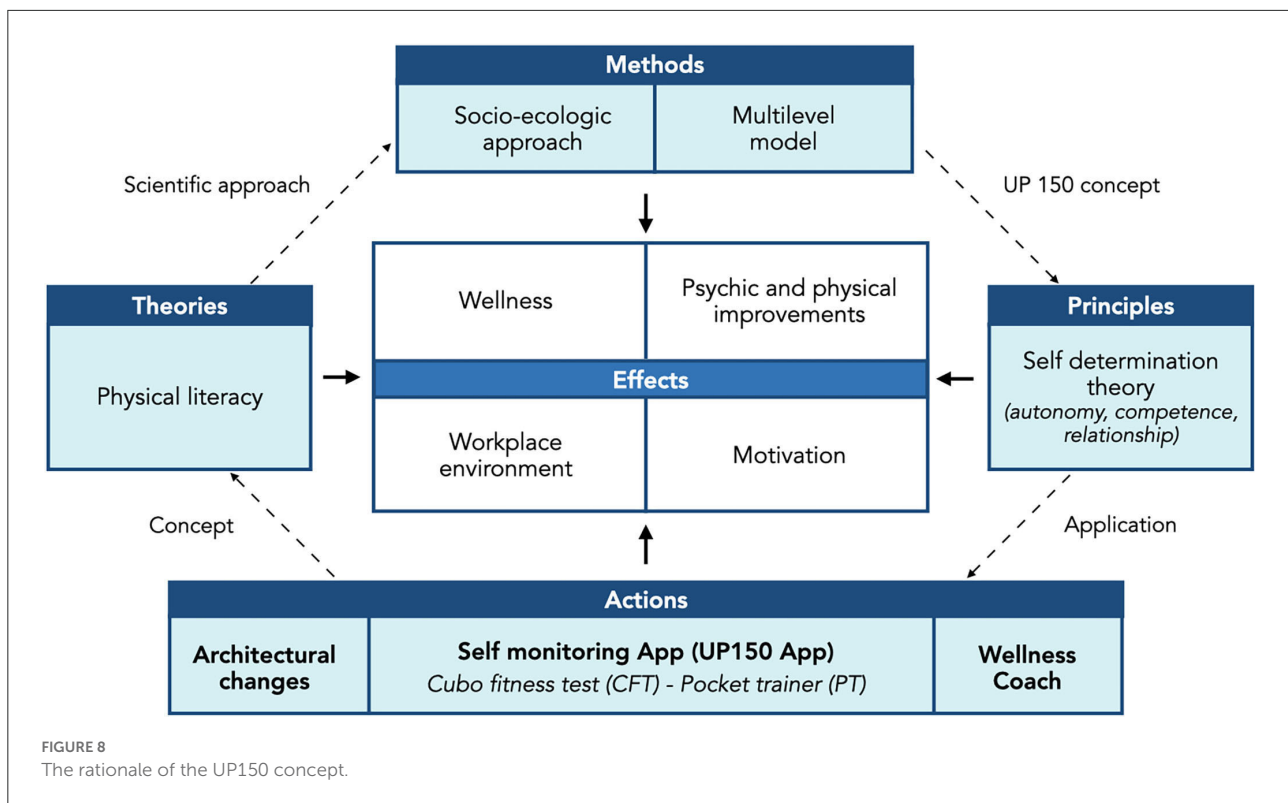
Methods

Socio-ecologic approach | Multilevel model

Scientific approach

UP 150 concept

Theories

Physical literacy

Wellness

Psychic and physical improvements

Effects

Workplace environment

Motivation

Principles

Self determination theory
*(autonomy, competence, relationship)*

Concept

Application

Actions

**Architectural changes**

**Self monitoring App (UP150 App)**
*Cubo fitness test (CFT) - Pocket trainer (PT)*

**Wellness Coach**

FIGURE 8
The rationale of the UP150 concept.